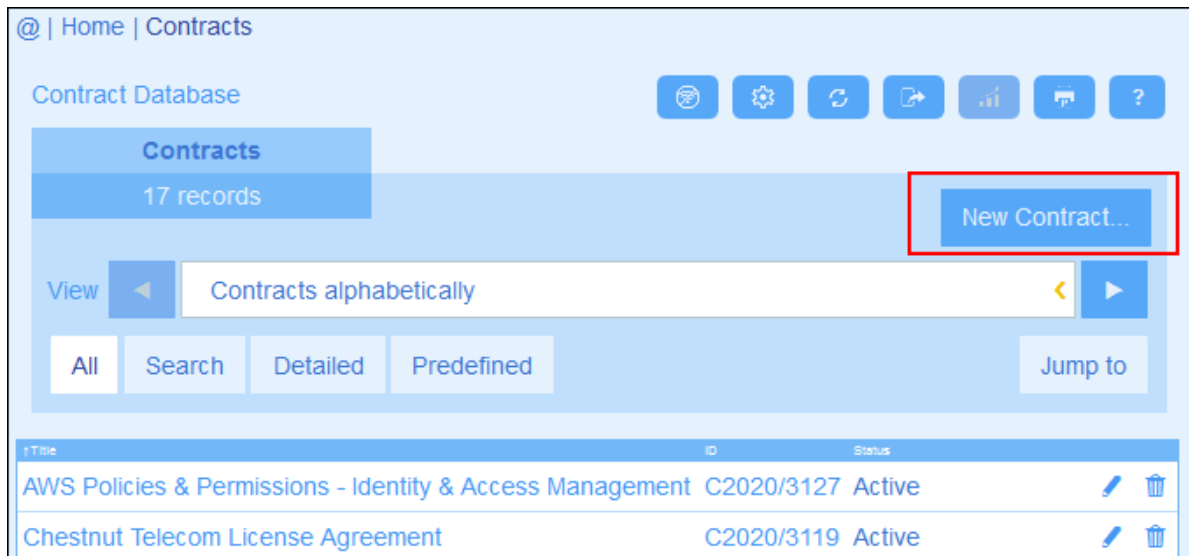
@ | Home | Contracts

Contract Database

?

Contracts

17 records

New Contract...

View

Contracts alphabetically

All

Search

Detailed

Predefined

Jump to

| ↑Title | ID | Status |
|---|---|---|
| AWS Policies & Permissions - Identity & Access Management | C2020/3127 | Active |
| Chestnut Telecom License Agreement | C2020/3119 | Active |